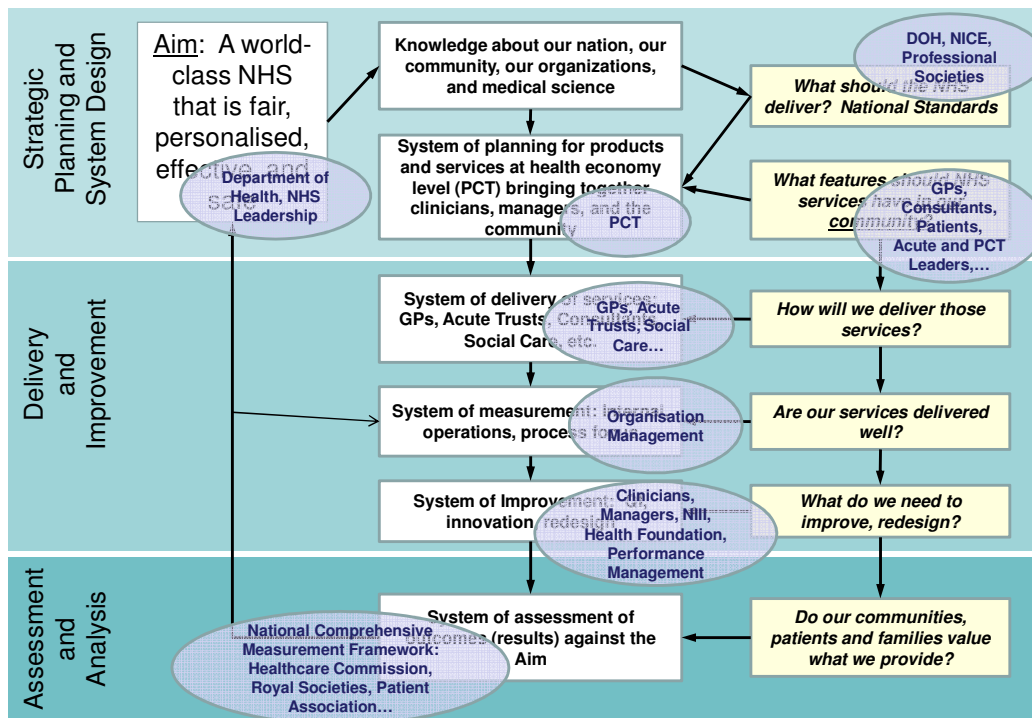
Strategic Planning and System Design

Aim: A world-class NHS that is fair, personalised, effective, and safe

Department of Health, NHS Leadership

Knowledge about our nation, our community, our organizations, and medical science

DOH, NICE, Professional Societies

What should the NHS deliver? National Standards

System of planning for products and services at health economy level (PCT) bringing together clinicians, managers, and the community

PCT

What features should NHS services have in our community?

GPs, Consultants, Patients, Acute and PCT Leaders,…

Delivery and Improvement

System of delivery of services: GPs, Acute Trusts, Consultants, Social Care, etc.

GPs, Acute Trusts, Social Care…

How will we deliver those services?

System of measurement: internal operations, process for

Organisation Management

Are our services delivered well?

System of Improvement: innovation, redesign

Clinicians, Managers, NIII, Health Foundation, Performance Management

What do we need to improve, redesign?

Assessment and Analysis

System of assessment of outcomes (results) against the Aim

National Comprehensive Measurement Framework: Healthcare Commission, Royal Societies, Patient Association…

Do our communities, patients and families value what we provide?